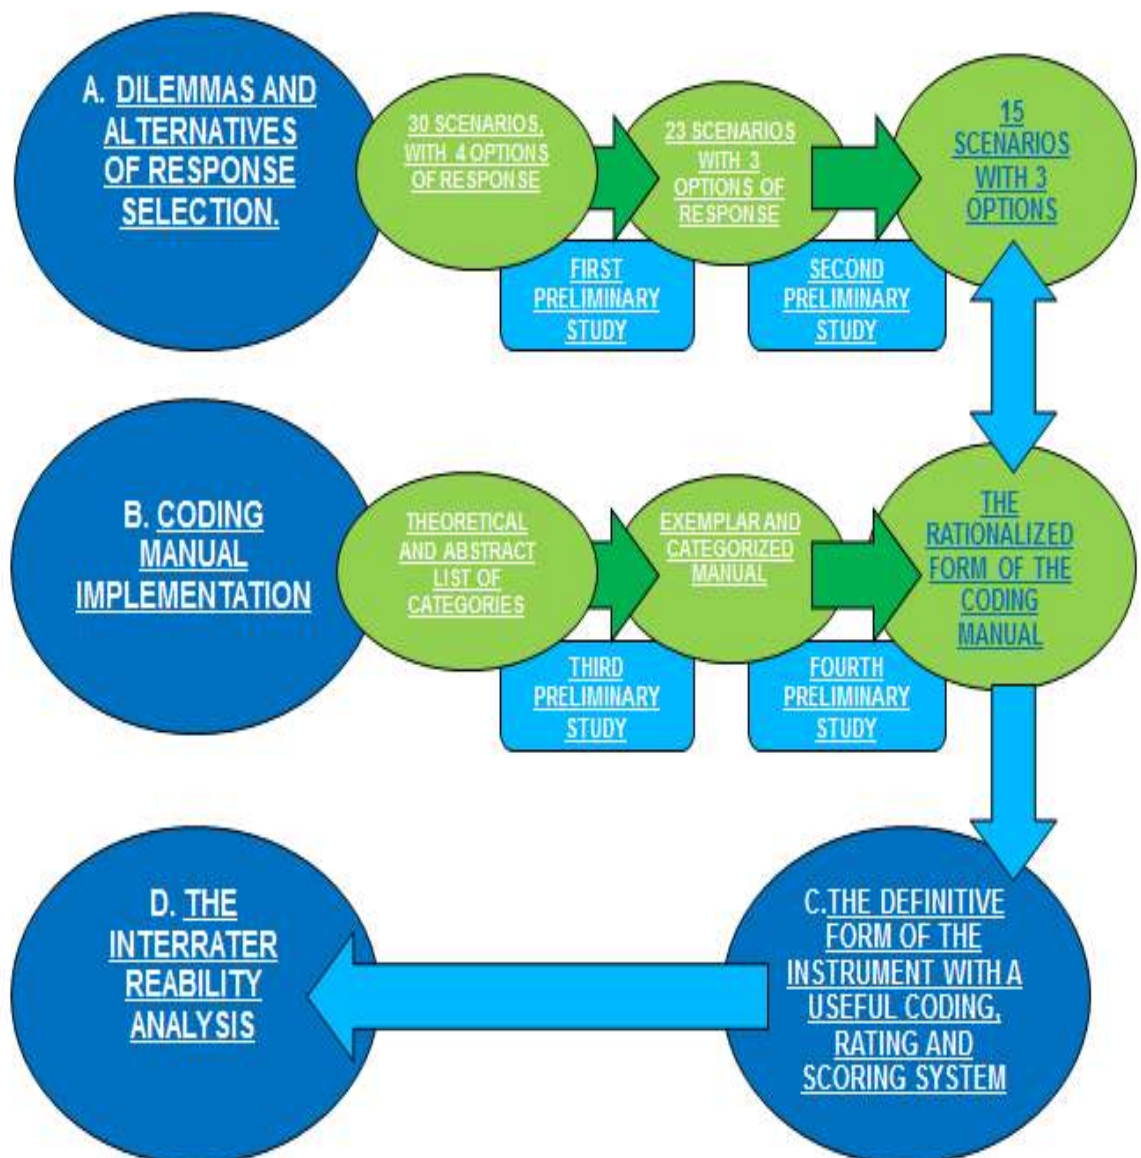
A. DILEMMAS AND ALTERNATIVES OF RESPONSE SELECTION.

30 SCENARIOS, WITH 4 OPTIONS OF RESPONSE

FIRST PRELIMINARY STUDY

23 SCENARIOS WITH 3 OPTIONS OF RESPONSE

SECOND PRELIMINARY STUDY

15 SCENARIOS WITH 3 OPTIONS

B. CODING MANUAL IMPLEMENTATION

THEORETICAL AND ABSTRACT LIST OF CATEGORIES

THIRD PRELIMINARY STUDY

EXEMPLAR AND CATEGORIZED MANUAL

FOURTH PRELIMINARY STUDY

THE RATIONALIZED FORM OF THE CODING MANUAL

D. THE INTERRATER REABILITY ANALYSIS

C.THE DEFINITIVE FORM OF THE INSTRUMENT WITH A USEFUL CODING, RATING AND SCORING SYSTEM